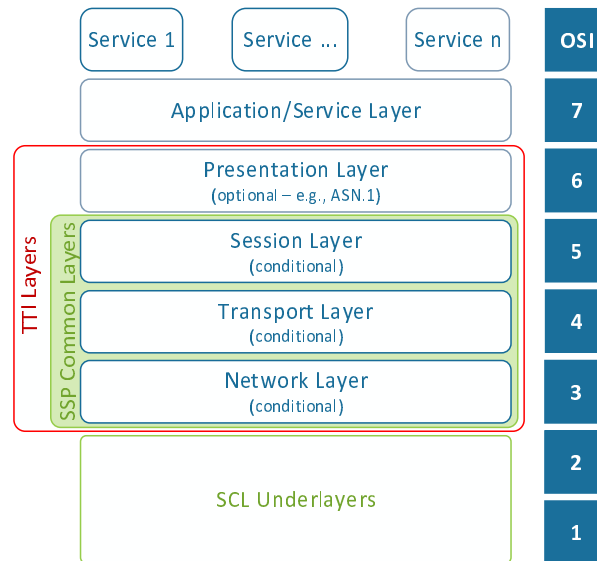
Service 1

Service ...

Service n

OSI

Application/Service Layer

7

TTI Layers

Presentation Layer
(optional – e.g., ASN.1)

6

SSP Common Layers

Session Layer
(conditional)

5

Transport Layer
(conditional)

4

Network Layer
(conditional)

3

SCL Underlayers

2

1